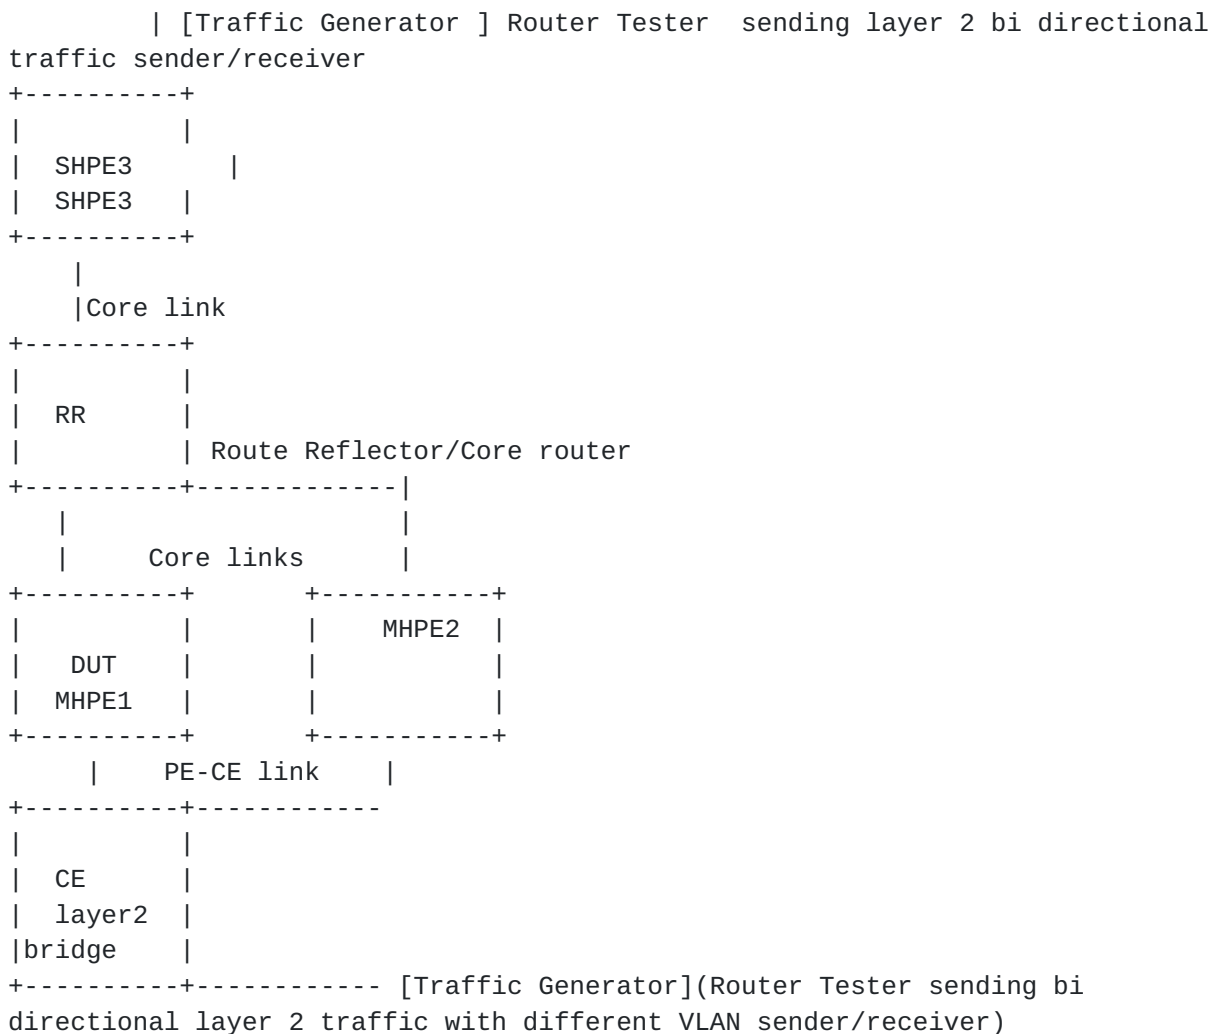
| [Traffic Generator ] Router Tester sending layer 2 bi directional traffic sender/receiver
+----------+
|          |
|  SHPE3      |
|  SHPE3   |
+----------+
    |
    |Core link
+----------+
|          |
|  RR      |
|          | Route Reflector/Core router
+----------+-------------|
   |                     |
   |     Core links      |
+----------+       +-----------+
|          |       |    MHPE2  |
|   DUT    |       |           |
|  MHPE1   |       |           |
+----------+       +-----------+
     |    PE-CE link    |
+----------+-----------
|          |
|  CE      |
|  layer2  |
|bridge    |
+----------+----------- [Traffic Generator](Router Tester sending bi directional layer 2 traffic with different VLAN sender/receiver)